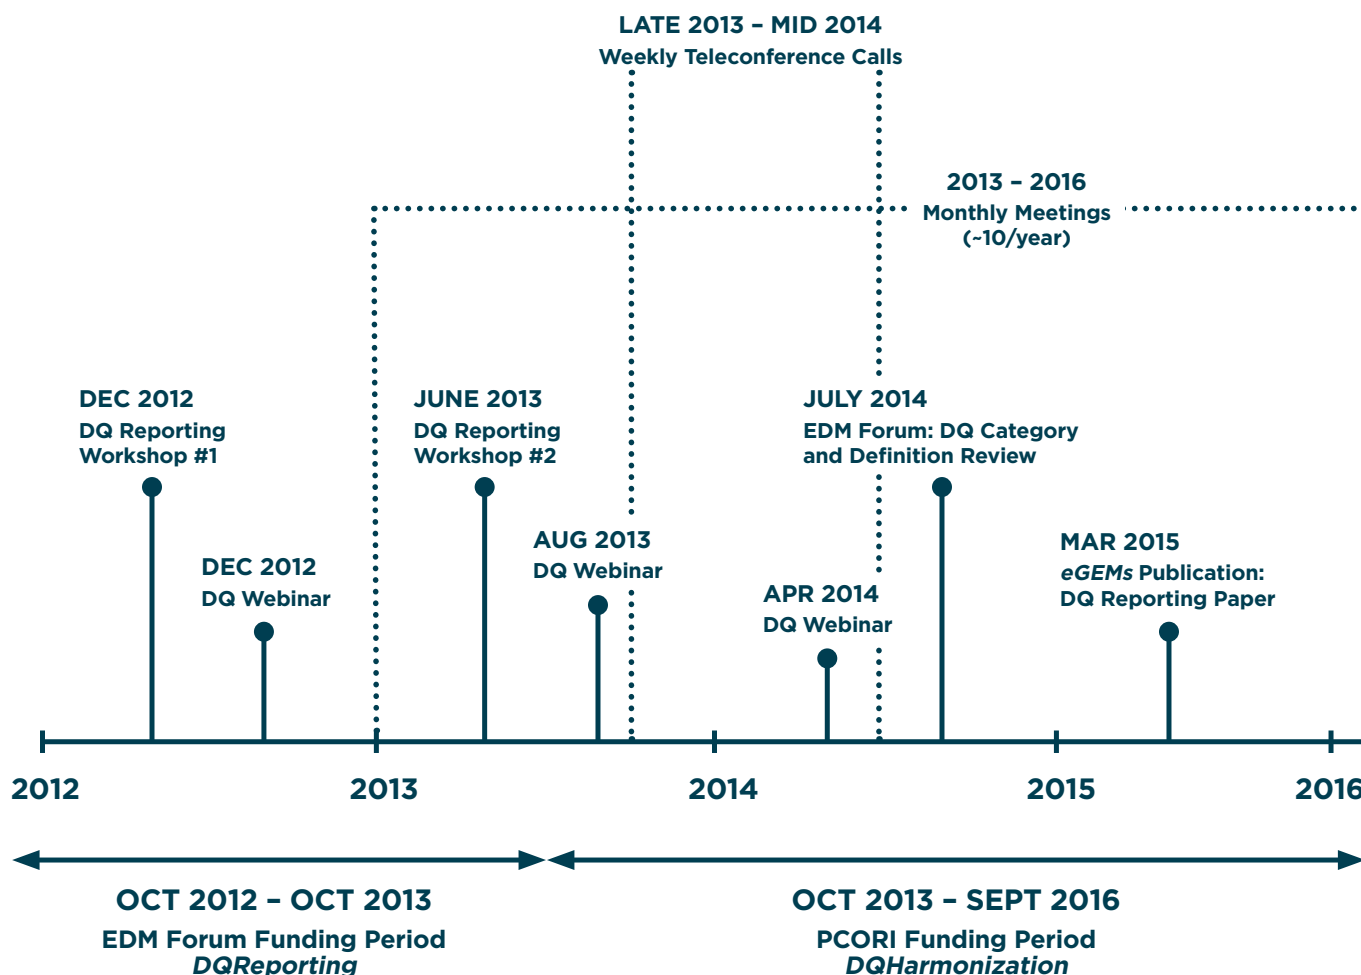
LATE 2013 – MID 2014
Weekly Teleconference Calls

2013 – 2016
Monthly Meetings
(~10/year)

DEC 2012
DQ Reporting Workshop #1

JUNE 2013
DQ Reporting Workshop #2

JULY 2014
EDM Forum: DQ Category and Definition Review

DEC 2012
DQ Webinar

AUG 2013
DQ Webinar

MAR 2015
*eGEMs* Publication: DQ Reporting Paper

APR 2014
DQ Webinar

2012
2013
2014
2015
2016

OCT 2012 – OCT 2013
EDM Forum Funding Period
*DQReporting*

OCT 2013 – SEPT 2016
PCORI Funding Period
*DQHarmonization*